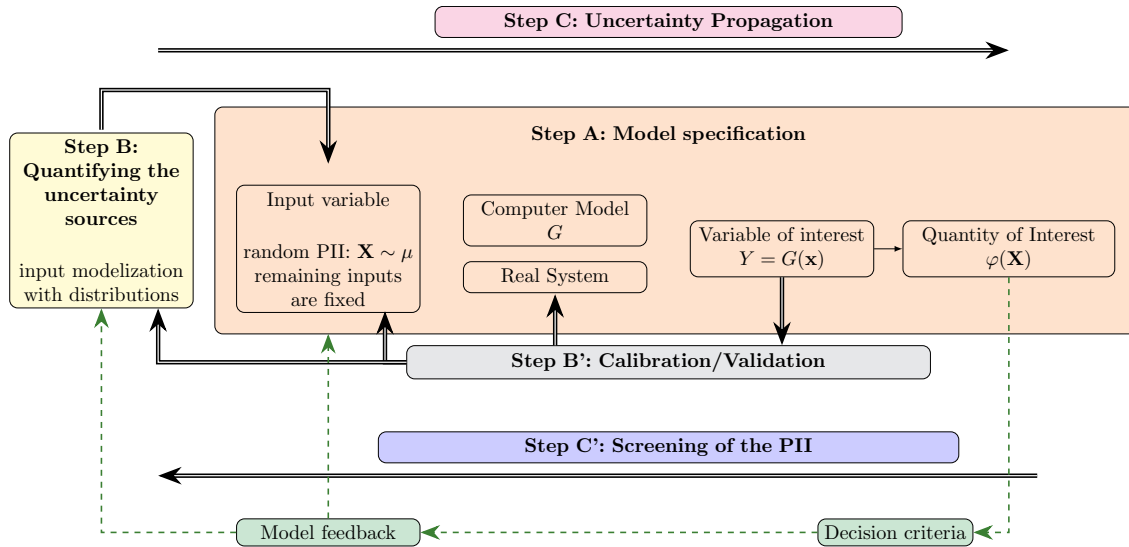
Step C: Uncertainty Propagation

Step B: Quantifying the uncertainty sources

input modelization with distributions

Step A: Model specification

Input variable

random PII: $\mathbf{X} \sim \mu$ remaining inputs are fixed

Computer Model $G$

Real System

Variable of interest $Y = G(\mathbf{x})$

Quantity of Interest $\varphi(\mathbf{X})$

Step B': Calibration/Validation

Step C': Screening of the PII

Model feedback

Decision criteria